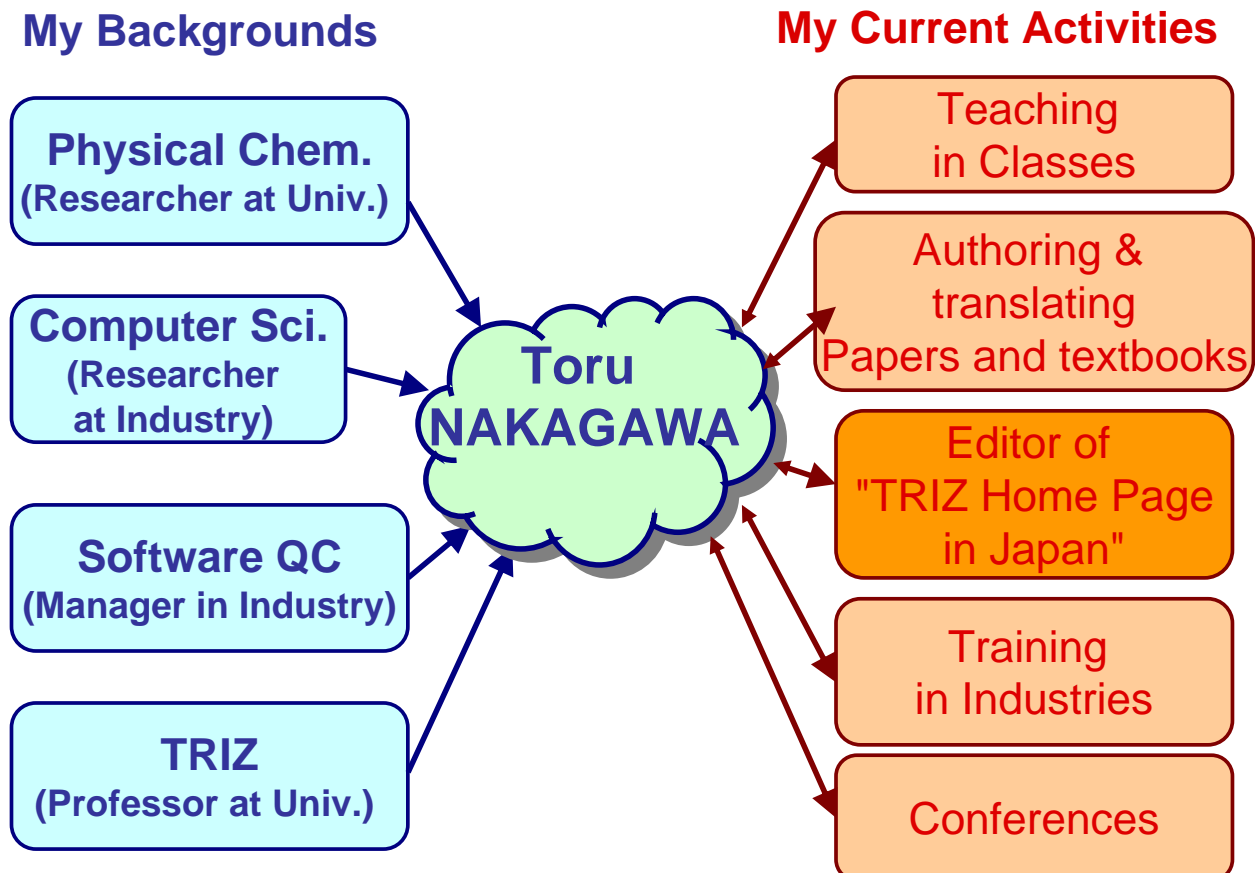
My Backgrounds

Physical Chem.
(Researcher at Univ.)

Computer Sci.
(Researcher at Industry)

Software QC
(Manager in Industry)

TRIZ
(Professor at Univ.)

Toru NAKAGAWA

My Current Activities

Teaching in Classes

Authoring & translating Papers and textbooks

Editor of "TRIZ Home Page in Japan"

Training in Industries

Conferences